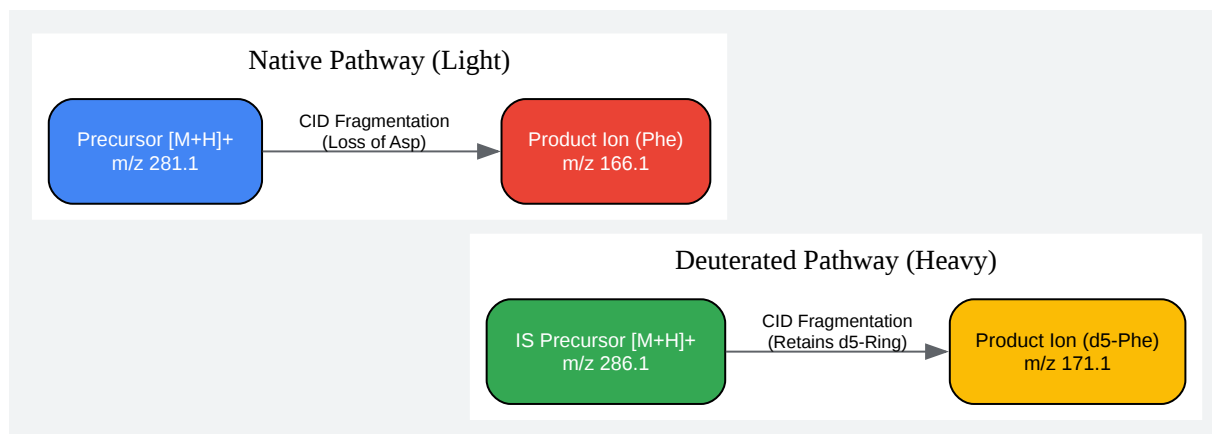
Native Pathway (Light)

Precursor [M+H]+
m/z 281.1

CID Fragmentation
(Loss of Asp)

Product Ion (Phe)
m/z 166.1

Deuterated Pathway (Heavy)

IS Precursor [M+H]+
m/z 286.1

CID Fragmentation
(Retains d5-Ring)

Product Ion (d5-Phe)
m/z 171.1